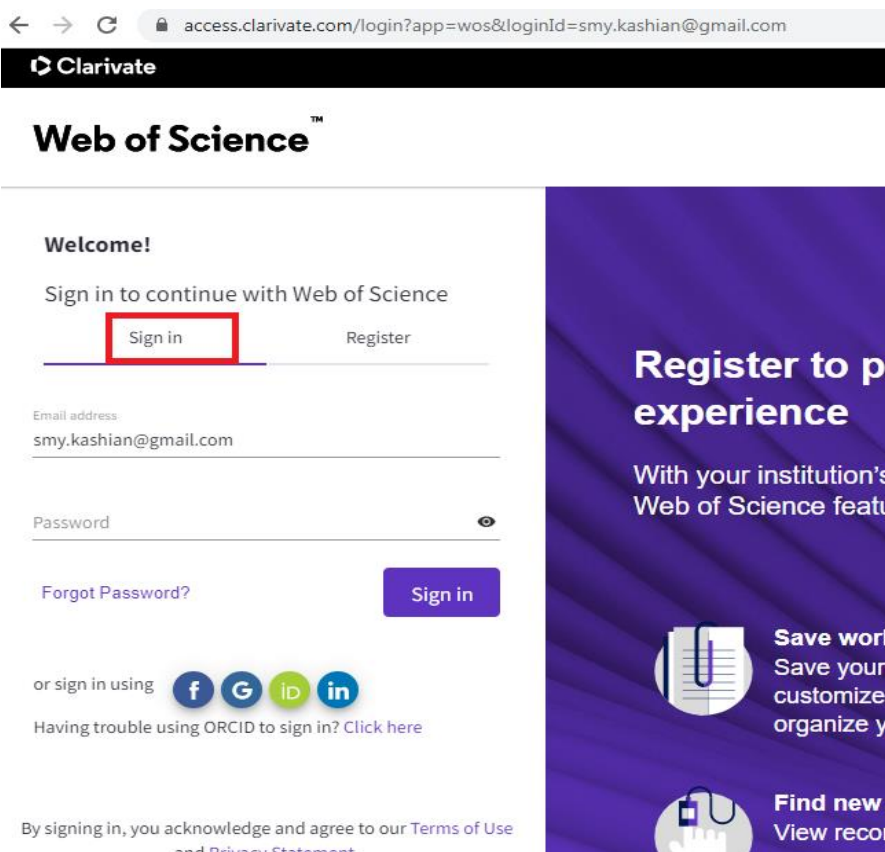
access.clarivate.com/login?app=wos&loginId=smy.kashian@gmail.com

Clarivate

Web of Science™

Welcome!

Sign in to continue with Web of Science

Sign in Register

Email address
smy.kashian@gmail.com

Password

Forgot Password?

Sign in

or sign in using f G iD in

Having trouble using ORCID to sign in? Click here

By signing in, you acknowledge and agree to our Terms of Use and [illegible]

Register to p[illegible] experience

With your institution's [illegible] Web of Science featu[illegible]

Save wor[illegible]
Save your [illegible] customize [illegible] organize y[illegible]

Find new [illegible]
View reco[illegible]